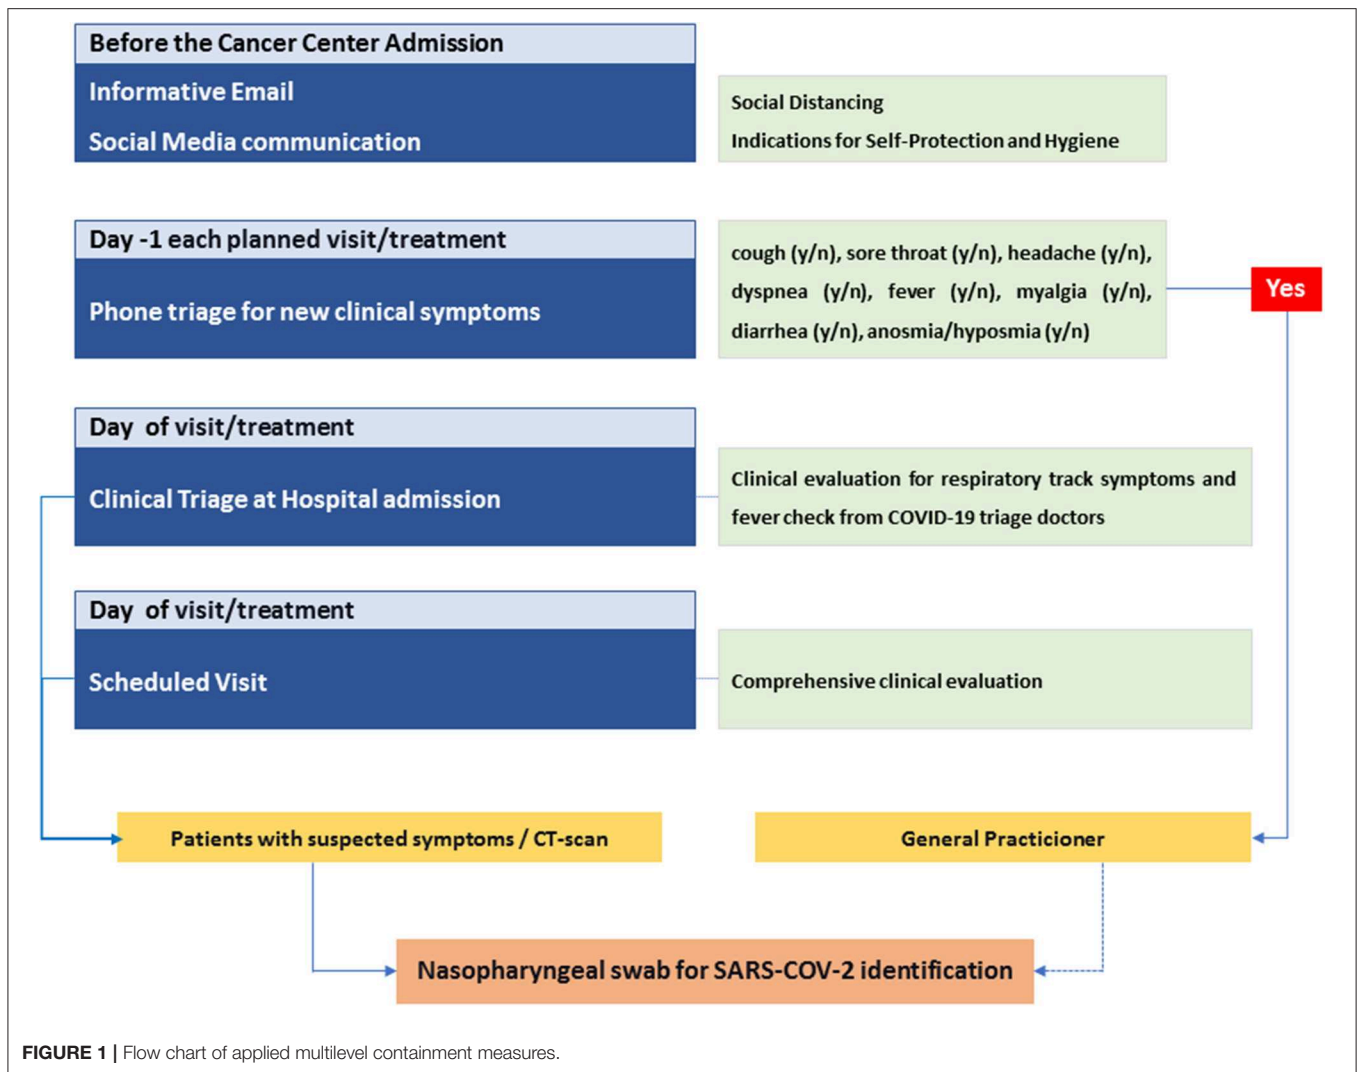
Before the Cancer Center Admission

Informative Email

Social Media communication

Social Distancing

Indications for Self-Protection and Hygiene

Day -1 each planned visit/treatment

Phone triage for new clinical symptoms

cough (y/n), sore throat (y/n), headache (y/n), dyspnea (y/n), fever (y/n), myalgia (y/n), diarrhea (y/n), anosmia/hyposmia (y/n)

Yes

Day of visit/treatment

Clinical Triage at Hospital admission

Clinical evaluation for respiratory track symptoms and fever check from COVID-19 triage doctors

Day of visit/treatment

Scheduled Visit

Comprehensive clinical evaluation

Patients with suspected symptoms / CT-scan

General Practicioner

Nasopharyngeal swab for SARS-COV-2 identification

FIGURE 1 | Flow chart of applied multilevel containment measures.